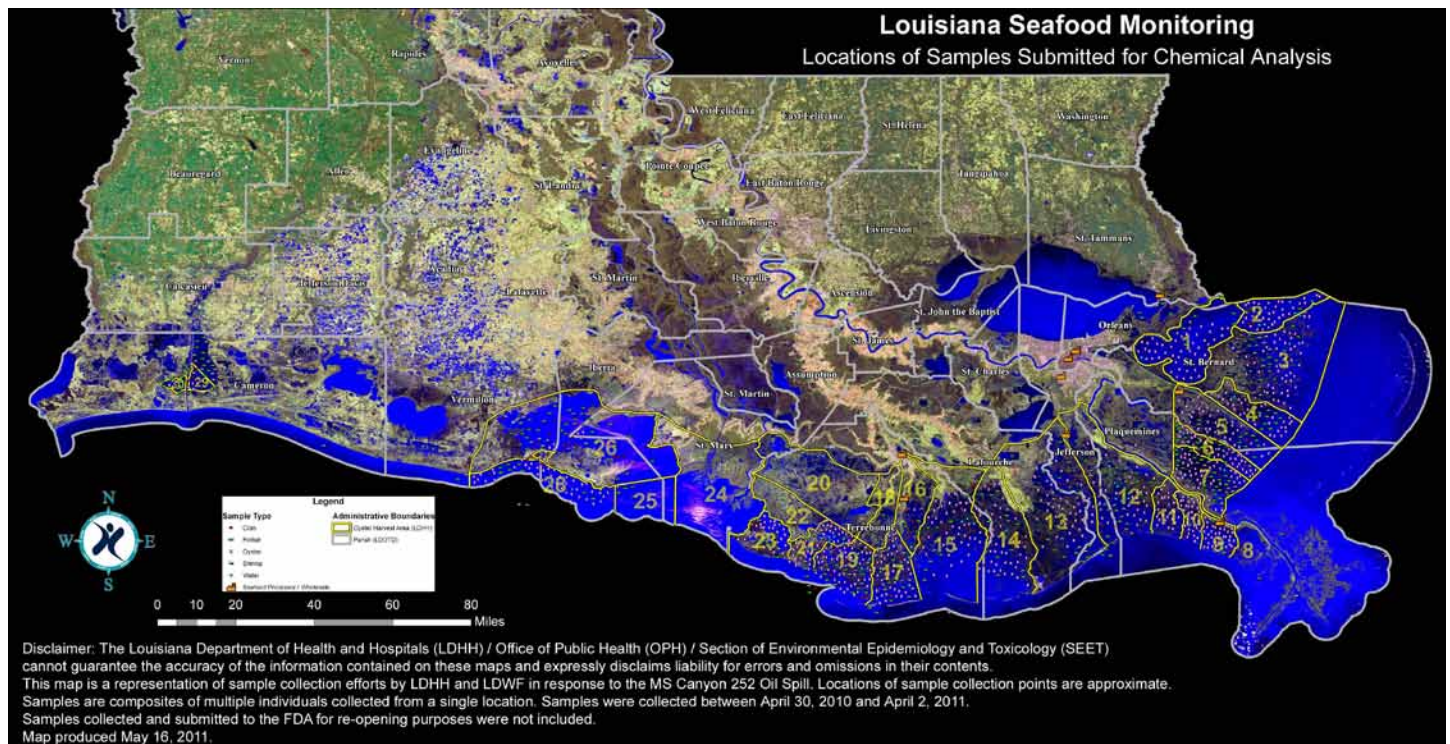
Louisiana Seafood Monitoring
Locations of Samples Submitted for Chemical Analysis

Vernon
Rapides
Avoyelles
West Feliciana
East Feliciana
St. Helena
Washington
Beauregard
Allen
Evangeline
St. Landry
Pointe Coupee
East Baton Rouge
Tangipahoa
West Baton Rouge
Livingston
St. Tammany
Calcasieu
Jefferson Davis
Acadia
Lafayette
St. Martin
Iberville
Ascension
St. John the Baptist
Orleans
St. James
St. Bernard
Cameron
Vermilion
Iberia
Assumption
St. Charles
St. Martin
St. Mary
Lafourche
Jefferson
Plaquemines
Terrebonne

29
26
28
25
24
20
22
23
21
19
18
17
16
15
14
13
12
11
10
9
8
7
6
5
4
3
2
1

N
S
E
W

Legend
Sample Type
Crab
Finfish
Oyster
Shrimp
Water
Seafood Processor / Wholesale
Administrative Boundaries
Oyster Harvest Area (LDHH)
Parish (LDOTD)

0 10 20 40 60 80
Miles

Disclaimer: The Louisiana Department of Health and Hospitals (LDHH) / Office of Public Health (OPH) / Section of Environmental Epidemiology and Toxicology (SEET) cannot guarantee the accuracy of the information contained on these maps and expressly disclaims liability for errors and omissions in their contents.
This map is a representation of sample collection efforts by LDHH and LDWF in response to the MS Canyon 252 Oil Spill. Locations of sample collection points are approximate.
Samples are composites of multiple individuals collected from a single location. Samples were collected between April 30, 2010 and April 2, 2011.
Samples collected and submitted to the FDA for re-opening purposes were not included.
Map produced May 16, 2011.